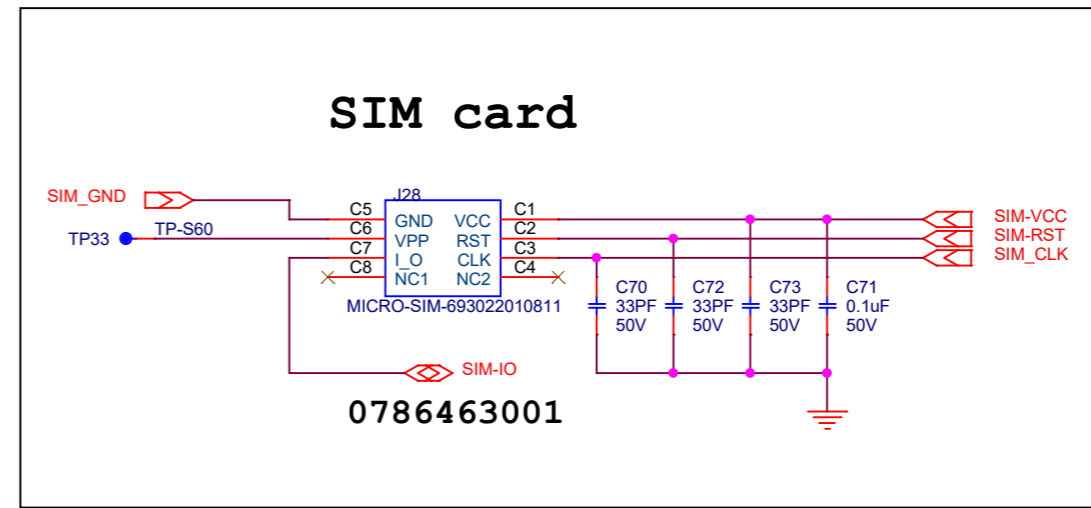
SIM card

SIM_GND

TP33

TP-S60

J28

C5
C6
C7
C8

GND
VPP
I_O
NC1

VCC
RST
CLK
NC2

C1
C2
C3
C4

MICRO-SIM-693022010811

SIM-VCC
SIM-RST
SIM_CLK

C70
33PF
50V

C72
33PF
50V

C73
33PF
50V

C71
0.1uF
50V

SIM-IO

0786463001